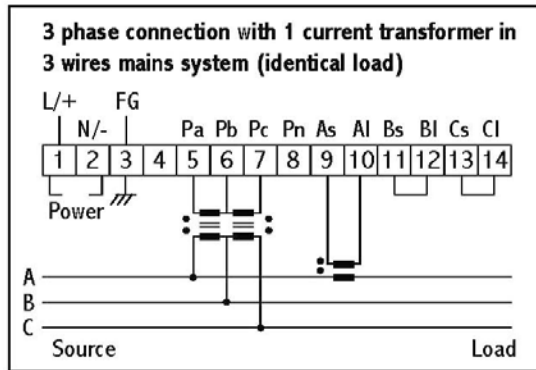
3 phase connection with 1 current transformer in 3 wires mains system (identical load)

L/+
N/-
FG
Pa Pb Pc Pn As Al Bs Bl Cs Cl

| 1 | 2 | 3 | 4 | 5 | 6 | 7 | 8 | 9 | 10 | 11 | 12 | 13 | 14 |
|---|---|---|---|---|---|---|---|---|---|---|---|---|---|

Power

A
B
C

Source

Load